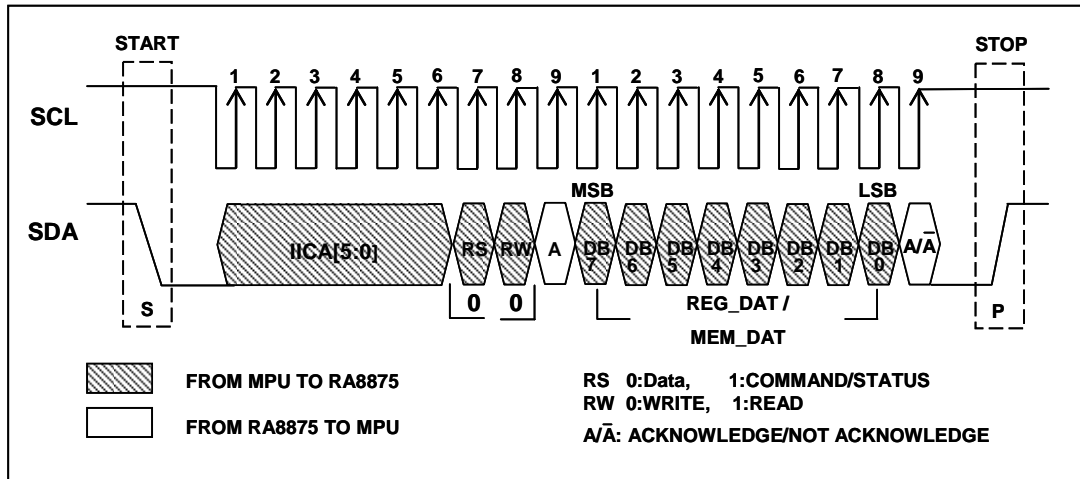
START

STOP

SCL

1 2 3 4 5 6 7 8 9 1 2 3 4 5 6 7 8 9

MSB

LSB

SDA

IICA[5:0]

RS RW A DB 7 DB 6 DB 5 DB 4 DB 3 DB 2 DB 1 DB 0 A/$\bar{A}$

S

0 0

REG_DAT / MEM_DAT

P

FROM MPU TO RA8875

FROM RA8875 TO MPU

RS 0:Data, 1:COMMAND/STATUS
RW 0:WRITE, 1:READ

A/$\bar{A}$: ACKNOWLEDGE/NOT ACKNOWLEDGE